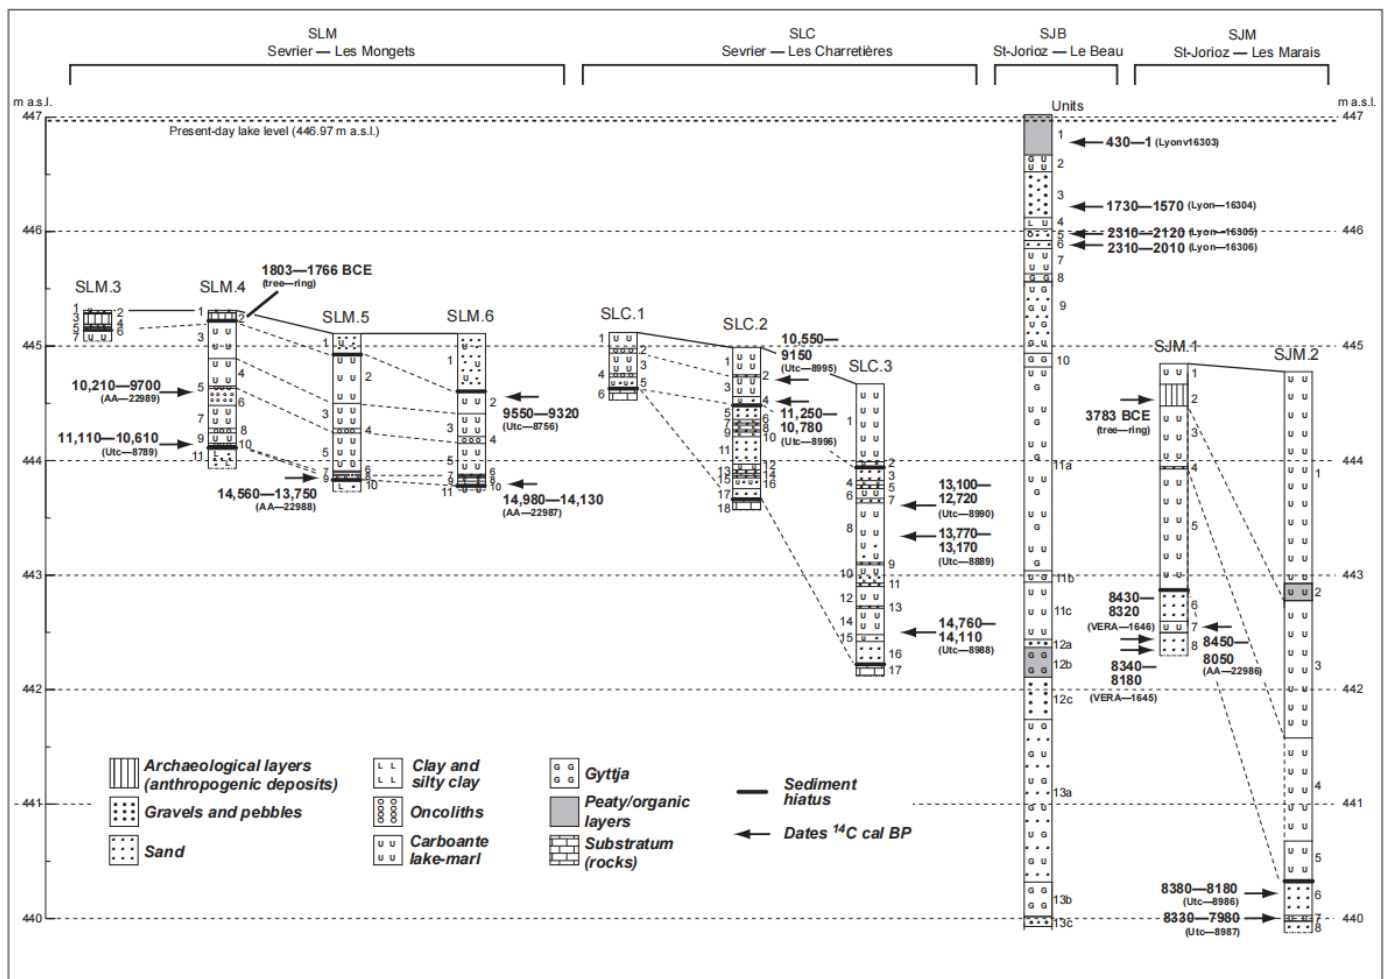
SLM
Sevrier — Les Mongets

SLC
Sevrier — Les Charretières

SJB
St-Jorioz — Le Beau

SJM
St-Jorioz — Les Marais

m a.s.l.
447
446
445
444
443
442
441
440

m a.s.l.
447
446
445
444
443
442
441
440

Present-day lake level (446.97 m a.s.l.)

Units

SLM.3
1 2 3 4 5 6 7

SLM.4
1 2 3 4 5 6 7 8 9 10 11

1803—1766 BCE
(tree—ring)

10,210—9700
(AA—22989)

11,110—10,610
(Utc—8789)

14,560—13,750
(AA—22988)

SLM.5
1 2 3 4 5 6 7 8 9 10

SLM.6
1 2 3 4 5 6 7 8 9 10 11

9550—9320
(Utc—8756)

14,980—14,130
(AA—22987)

SLC.1
1 2 3 4 5 6

SLC.2
1 2 3 4 5 6 7 8 9 10 11 12 13 14 15 16 17 18

10,550—
9150
(Utc—8995)

11,250—
10,780
(Utc—8996)

SLC.3
1 2 3 4 5 6 7 8 9 10 11 12 13 14 15 16 17

13,100—
12,720
(Utc—8990)

13,770—
13,170
(Utc—8889)

14,760—
14,110
(Utc—8988)

1 2 3 4 5 6 7 8 9 10 11a 11b 11c 12a 12b 12c 13a 13b 13c

430—1 (Lyonv16303)
1730—1570 (Lyon—16304)
2310—2120 (Lyon—16305)
2310—2010 (Lyon—16306)

SJM.1
1 2 3 4 5 6 7 8

3783 BCE
(tree—ring)

8430—
8320
(VERA—1646)

8340—
8180
(VERA—1645)

8450—
8050
(AA—22986)

SJM.2
1 2 3 4 5 6 7 8

8380—8180
(Utc—8986)

8330—7980
(Utc—8987)

Archaeological layers (anthropogenic deposits)
Gravels and pebbles
Sand
Clay and silty clay
Oncoliths
Carboante lake-marl
Gyttja
Peaty/organic layers
Substratum (rocks)
Sediment hiatus
Dates $^{14}$C cal BP